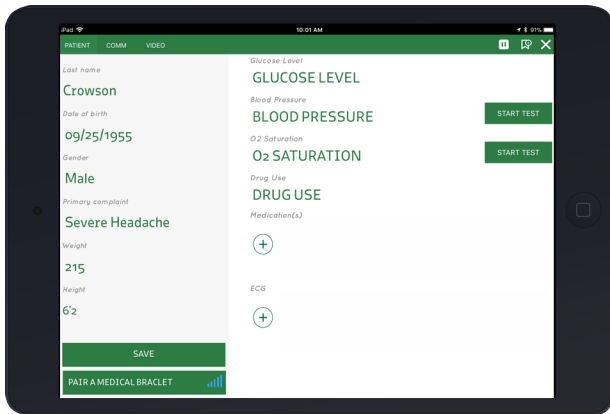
iPad
10:01 AM
91%

PATIENT COMM VIDEO

Last name
Crowson
Date of birth
09/25/1955
Gender
Male
Primary complaint
Severe Headache
Weight
215
Height
6'2

SAVE
PAIR A MEDICAL BRACLET

Glucose Level
GLUCOSE LEVEL
Blood Pressure
BLOOD PRESSURE
START TEST
O2 Saturation
O2 SATURATION
START TEST
Drug Use
DRUG USE
Medication(s)
+
ECG
+